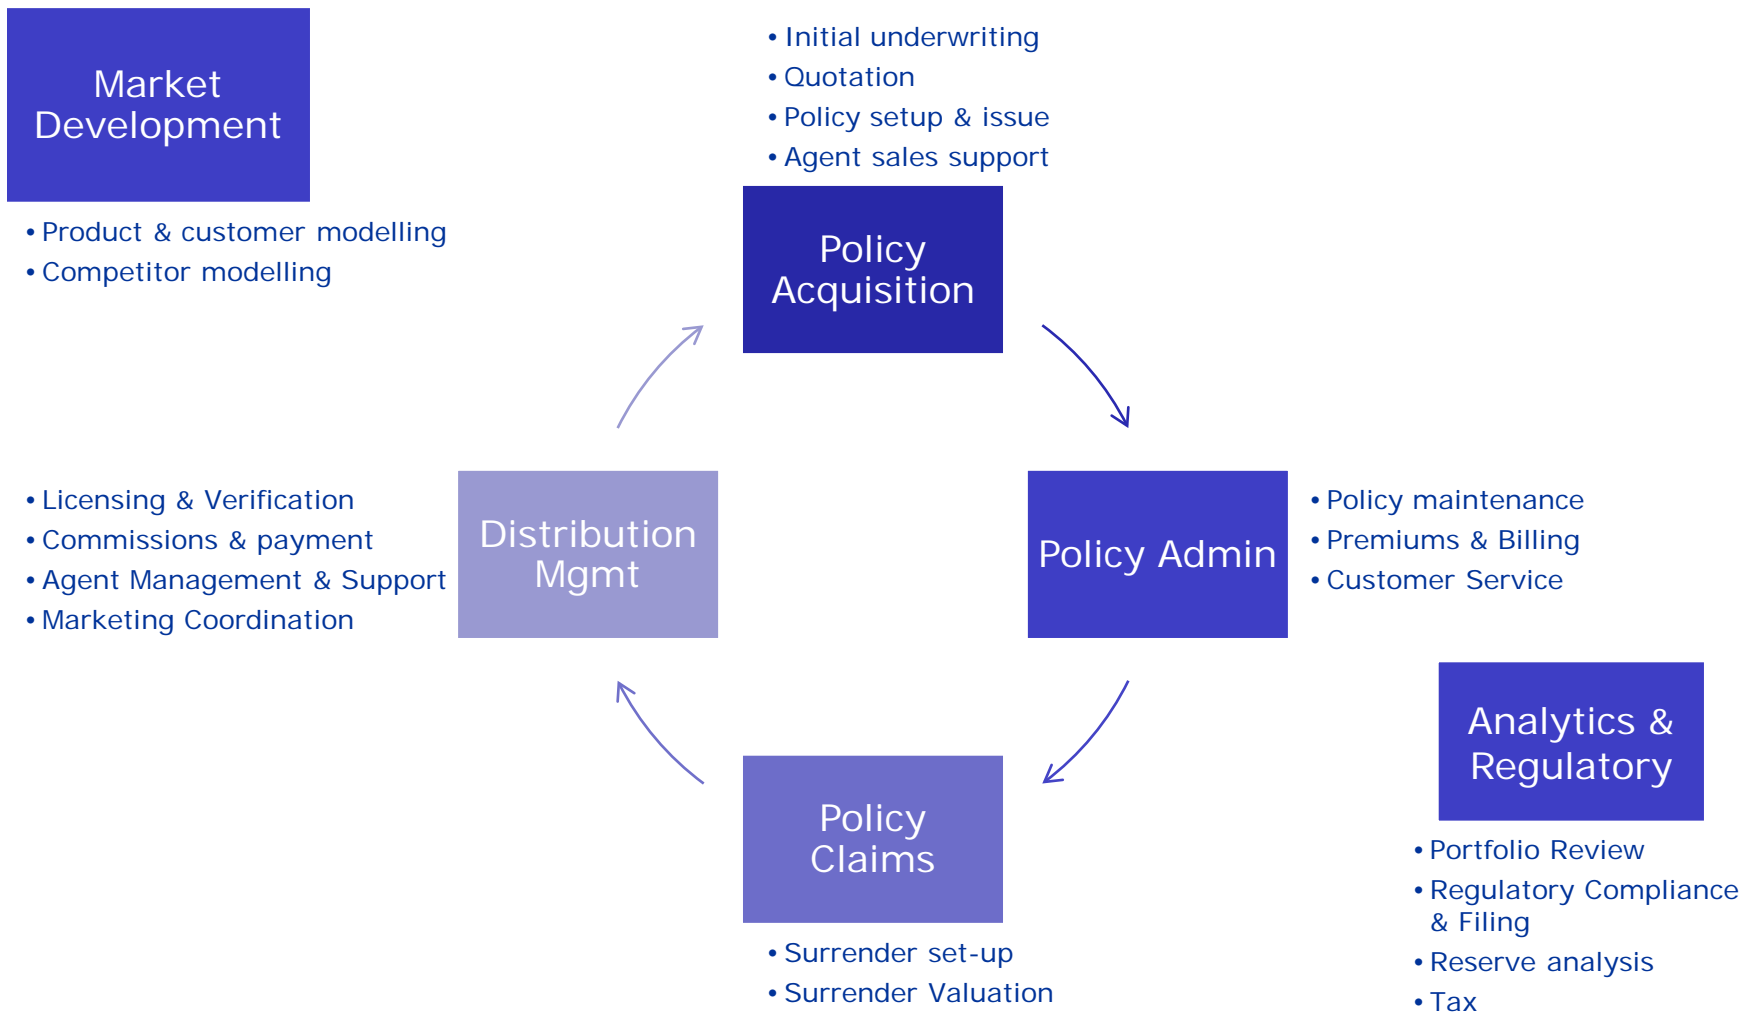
Market Development

• Product & customer modelling
• Competitor modelling

• Initial underwriting
• Quotation
• Policy setup & issue
• Agent sales support

Policy Acquisition

• Licensing & Verification
• Commissions & payment
• Agent Management & Support
• Marketing Coordination

Distribution Mgmt

Policy Admin

• Policy maintenance
• Premiums & Billing
• Customer Service

Analytics & Regulatory

• Portfolio Review
• Regulatory Compliance & Filing
• Reserve analysis
• Tax

Policy Claims

• Surrender set-up
• Surrender Valuation